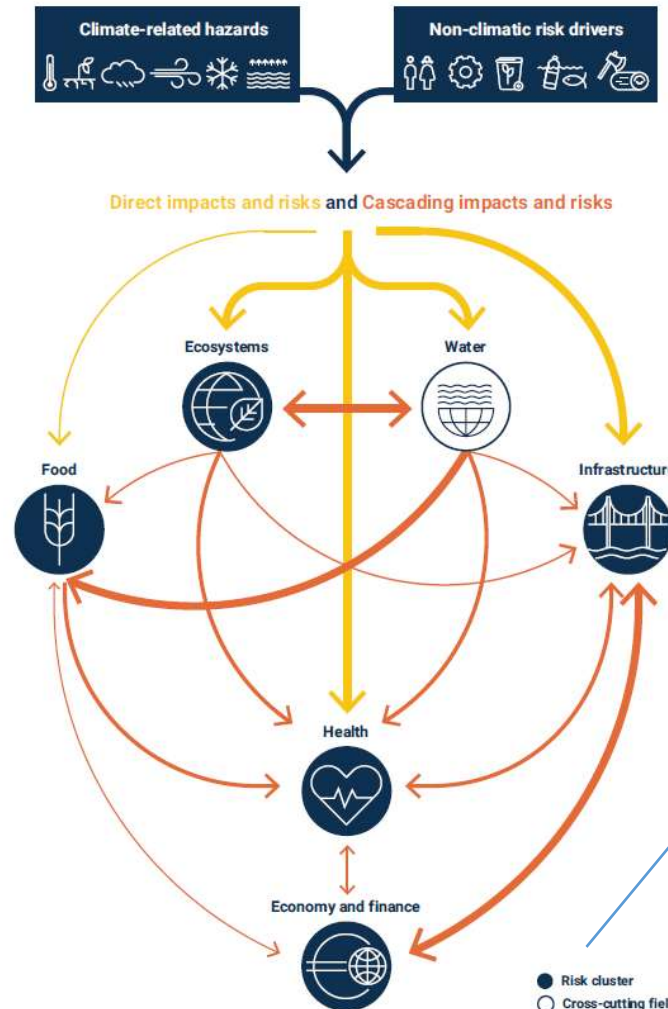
Climate-related hazards

Non-climatic risk drivers

Direct impacts and risks and Cascading impacts and risks

Ecosystems

Water

Food

Infrastructur

Health

Economy and finance

Risk cluster

Cross-cutting fiel